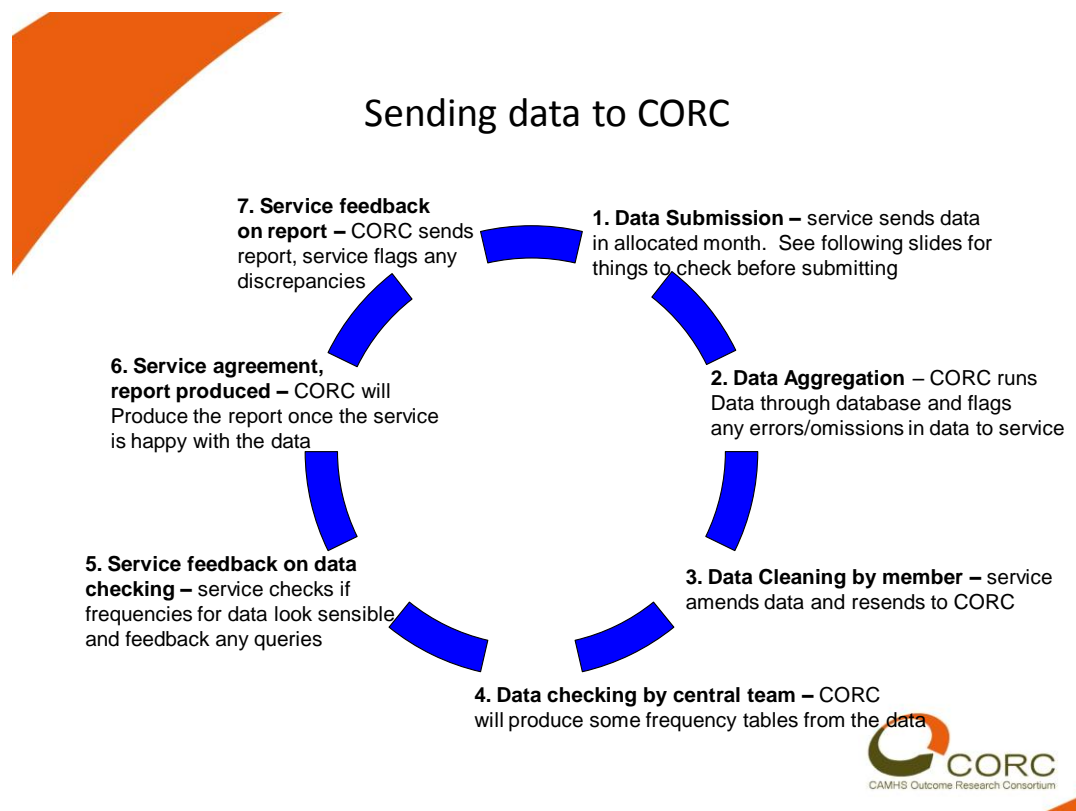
Sending data to CORC

1. Data Submission – service sends data in allocated month. See following slides for things to check before submitting

2. Data Aggregation – CORC runs Data through database and flags any errors/omissions in data to service

3. Data Cleaning by member – service amends data and resends to CORC

4. Data checking by central team – CORC will produce some frequency tables from the data

5. Service feedback on data checking – service checks if frequencies for data look sensible and feedback any queries

6. Service agreement, report produced – CORC will Produce the report once the service is happy with the data

7. Service feedback on report – CORC sends report, service flags any discrepancies

CORC
CAMHS Outcome Research Consortium